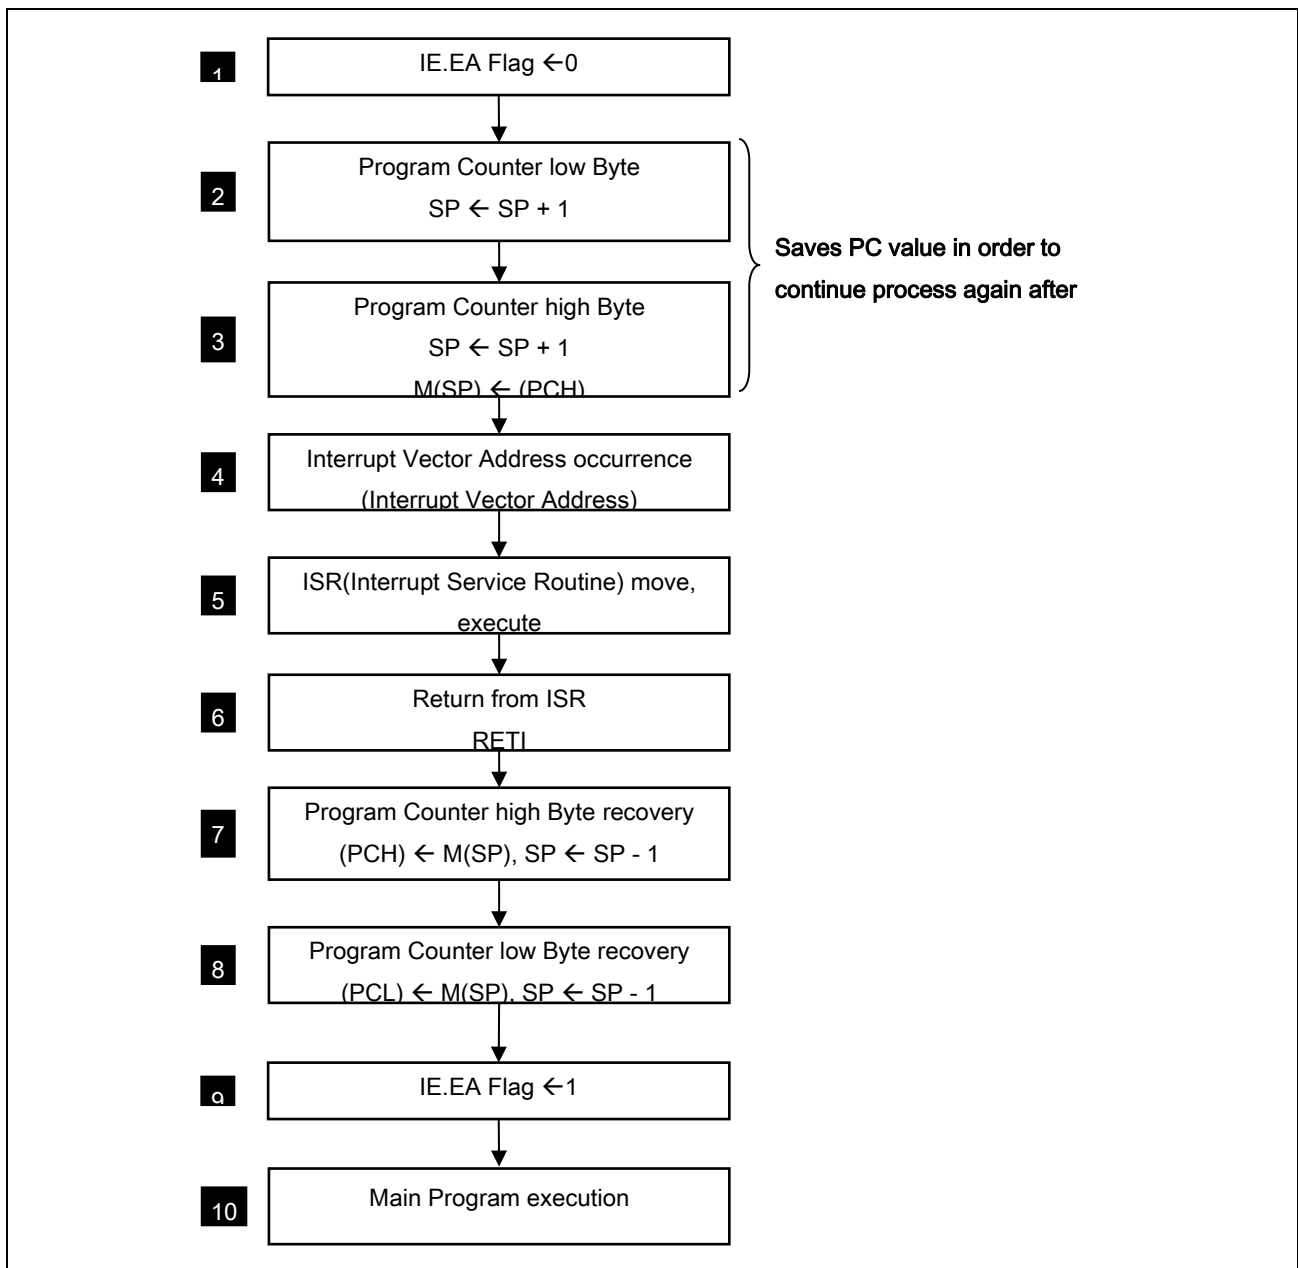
1 IE.EA Flag ← 0

2 Program Counter low Byte
SP ← SP + 1

3 Program Counter high Byte
SP ← SP + 1
M(SP) ← (PCH)

Saves PC value in order to continue process again after

4 Interrupt Vector Address occurrence
(Interrupt Vector Address)

5 ISR(Interrupt Service Routine) move, execute

6 Return from ISR
RETI

7 Program Counter high Byte recovery
(PCH) ← M(SP), SP ← SP - 1

8 Program Counter low Byte recovery
(PCL) ← M(SP), SP ← SP - 1

9 IE.EA Flag ← 1

10 Main Program execution